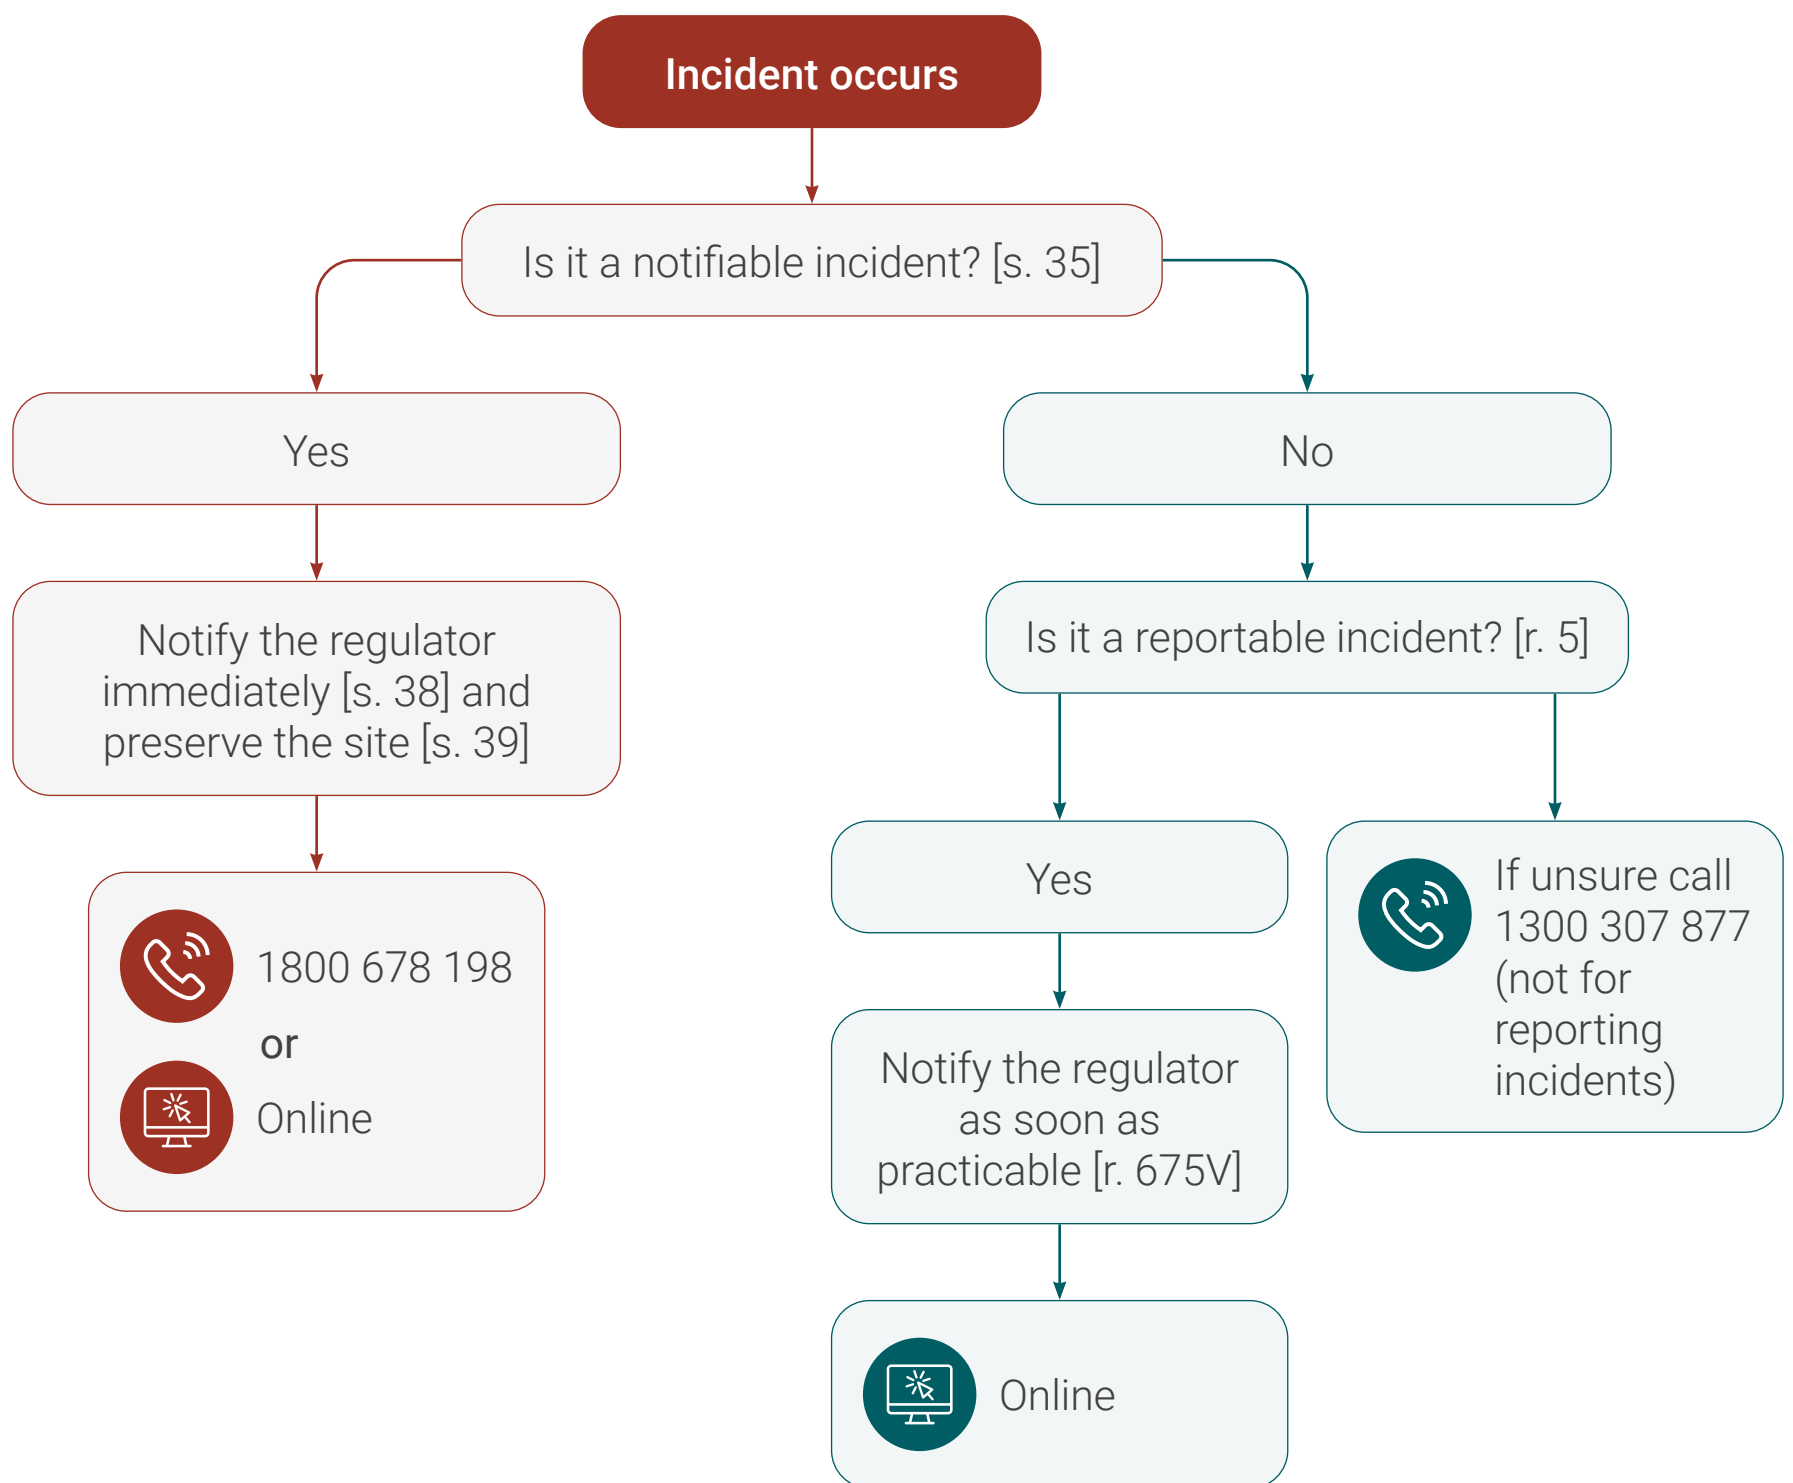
Incident occurs

Is it a notifiable incident? [s. 35]

Yes

Notify the regulator immediately [s. 38] and preserve the site [s. 39]

1800 678 198

or

Online

No

Is it a reportable incident? [r. 5]

Yes

Notify the regulator as soon as practicable [r. 675V]

Online

If unsure call 1300 307 877 (not for reporting incidents)